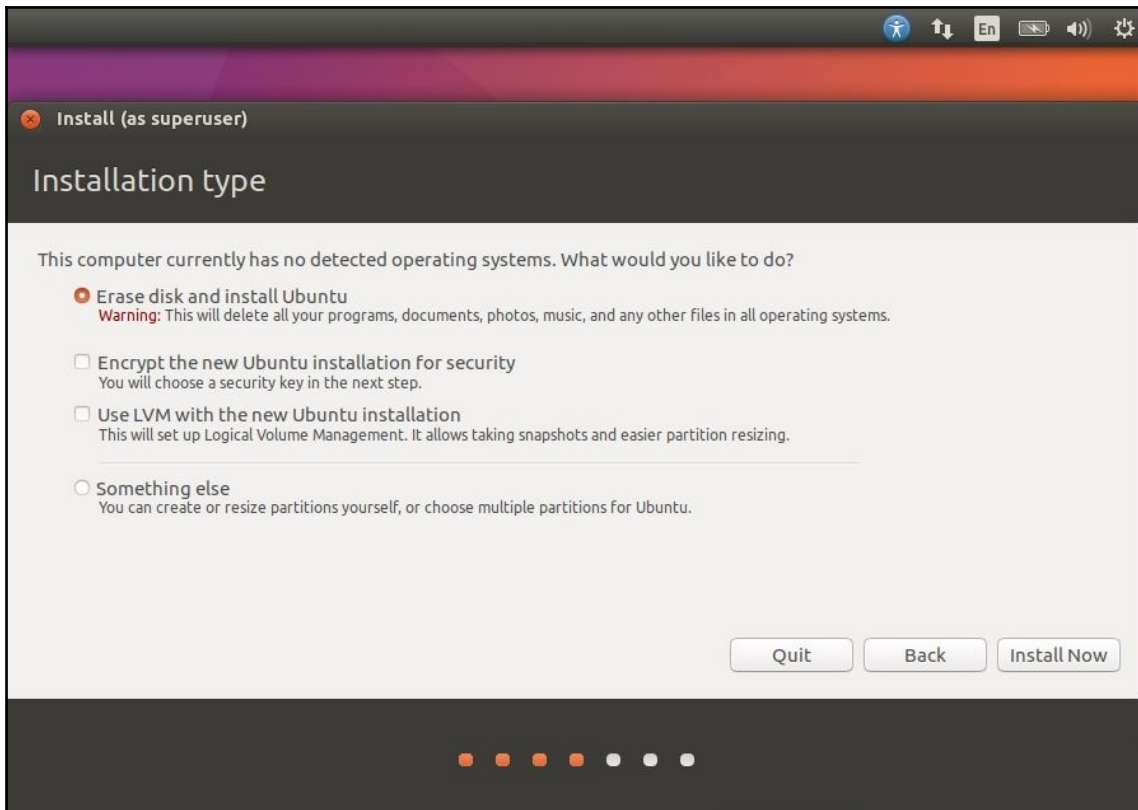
En

Install (as superuser)

Installation type

This computer currently has no detected operating systems. What would you like to do?

Erase disk and install Ubuntu
Warning: This will delete all your programs, documents, photos, music, and any other files in all operating systems.

Encrypt the new Ubuntu installation for security
You will choose a security key in the next step.

Use LVM with the new Ubuntu installation
This will set up Logical Volume Management. It allows taking snapshots and easier partition resizing.

Something else
You can create or resize partitions yourself, or choose multiple partitions for Ubuntu.

Quit | Back | Install Now